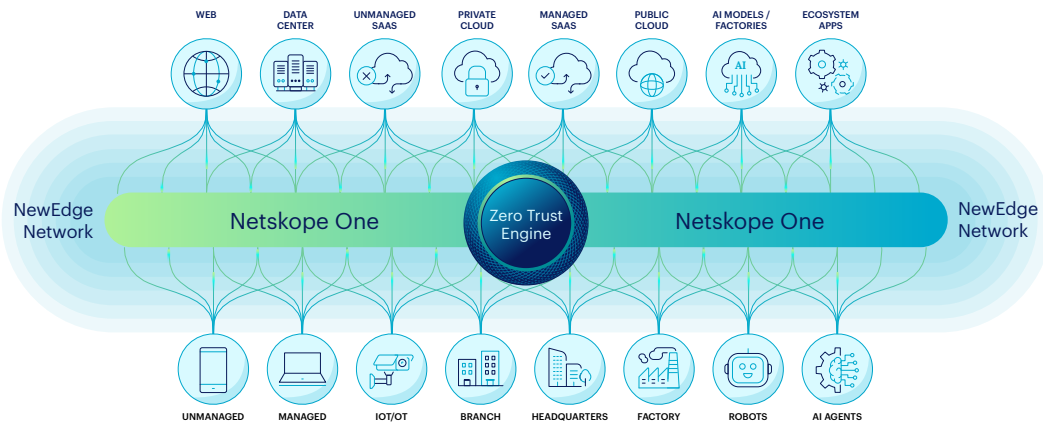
WEB

DATA CENTER

UNMANAGED SAAS

PRIVATE CLOUD

MANAGED SAAS

PUBLIC CLOUD

AI MODELS / FACTORIES

ECOSYSTEM APPS

AI

NewEdge Network

Netskope One

Zero Trust Engine

Netskope One

NewEdge Network

UNMANAGED

MANAGED

IOT/OT

BRANCH

HEADQUARTERS

FACTORY

ROBOTS

AI AGENTS